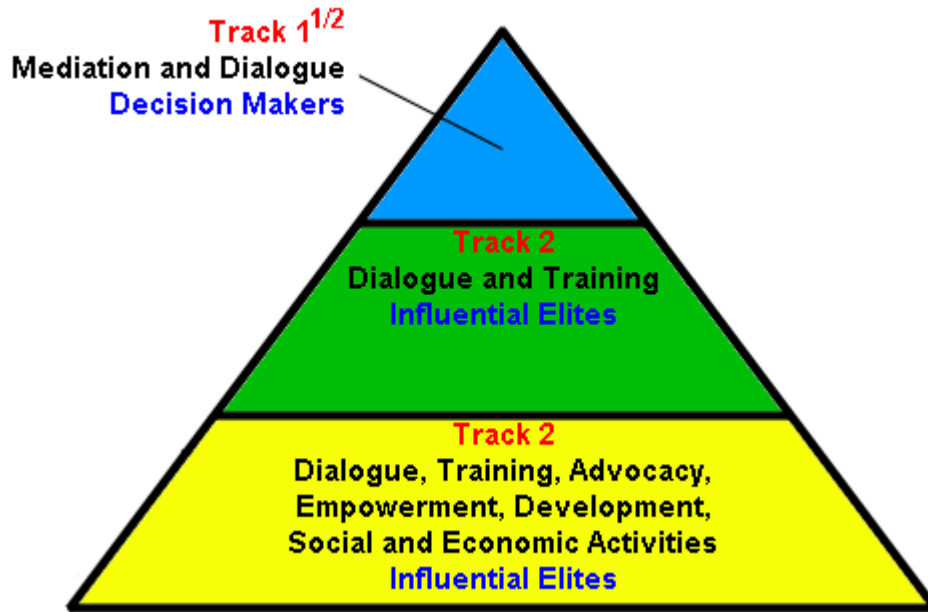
Track $1^{1/2}$
Mediation and Dialogue
Decision Makers

Track 2
Dialogue and Training
Influential Elites

Track 2
Dialogue, Training, Advocacy, Empowerment, Development, Social and Economic Activities
Influential Elites